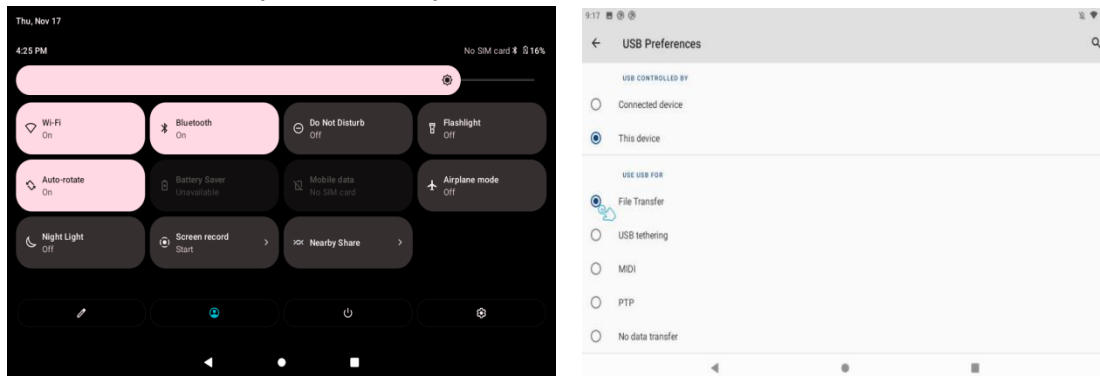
Thu, Nov 17

4:25 PM

No SIM card 16%

Wi-Fi
On

Bluetooth
On

Do Not Disturb
Off

Flashlight
Off

Auto-rotate
On

Battery Saver
Unavailable

Mobile data
No SIM card

Airplane mode
Off

Night Light
Off

Screen record
Start

Nearby Share

9:17

USB Preferences

USB CONTROLLED BY

Connected device

This device

USE USB FOR

File Transfer

USB tethering

MIDI

PTP

No data transfer